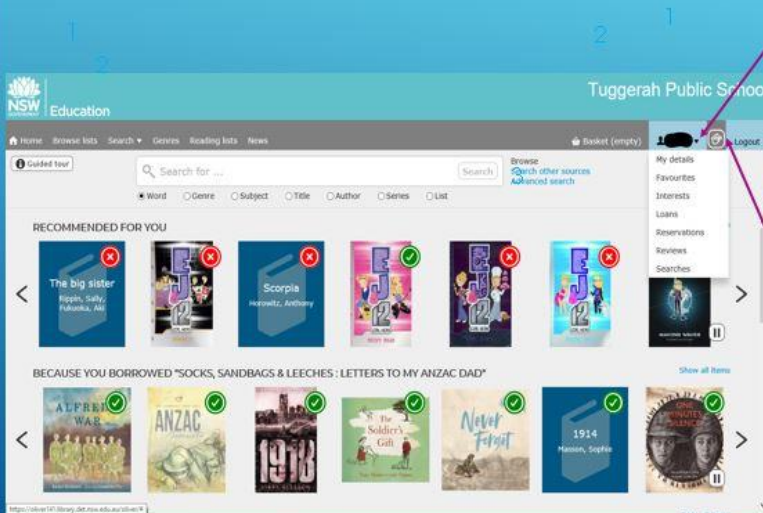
1 2 2 1

NSW GOVERNMENT Education

Tuggerah Public Schoo

Home Browse lists Search ▾ Genres Reading lists News

Basket (empty)

Logout

Guided tour

Search for ...

Search

Browse
Search other sources
Advanced search

Word Genre Subject Title Author Series List

My details
Favourites
Interests
Loans
Reservations
Reviews
Searches

RECOMMENDED FOR YOU

The big sister
Rippin, Sally, Fukuoka, Aki

EJ 12

Scorpia
Horowitz, Anthony

EJ 12

EJ 12

EJ 12

BECAUSE YOU BORROWED "SOCKS, SANDBAGS & LEECHES : LETTERS TO MY ANZAC DAD"

Show all items

ALFRED'S WAR

ANZAC

1918

The Soldier's Gift

Never Forget

1914
Masson, Sophie

ONE MINUTE'S SILENCE

https://oliver141.library.det.nsw.edu.au/oliver/#